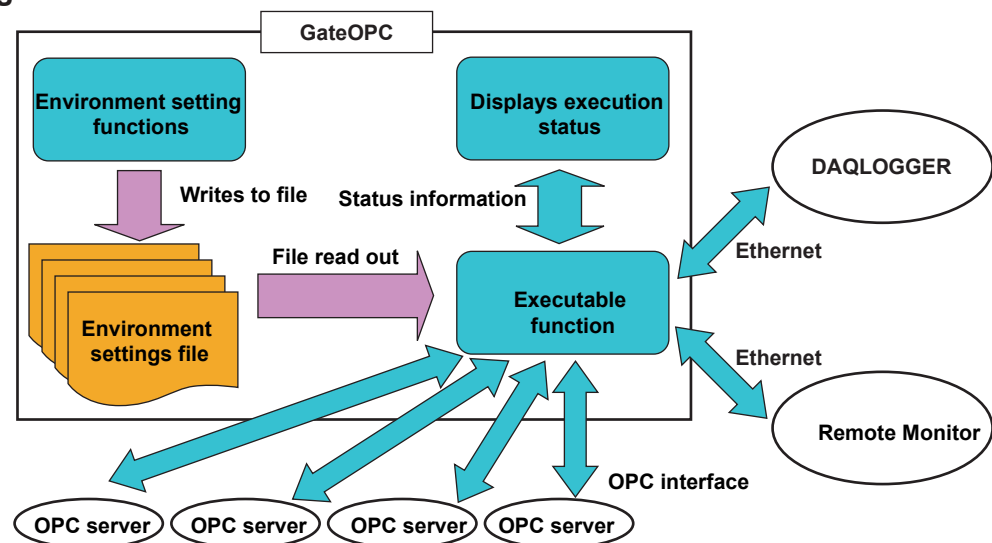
GateOPC

Environment setting functions

Displays execution status

Writes to file

Status information

DAQLOGGER

Ethernet

File read out

Environment settings file

Executable function

Ethernet

Remote Monitor

OPC interface

OPC server

OPC server

OPC server

OPC server